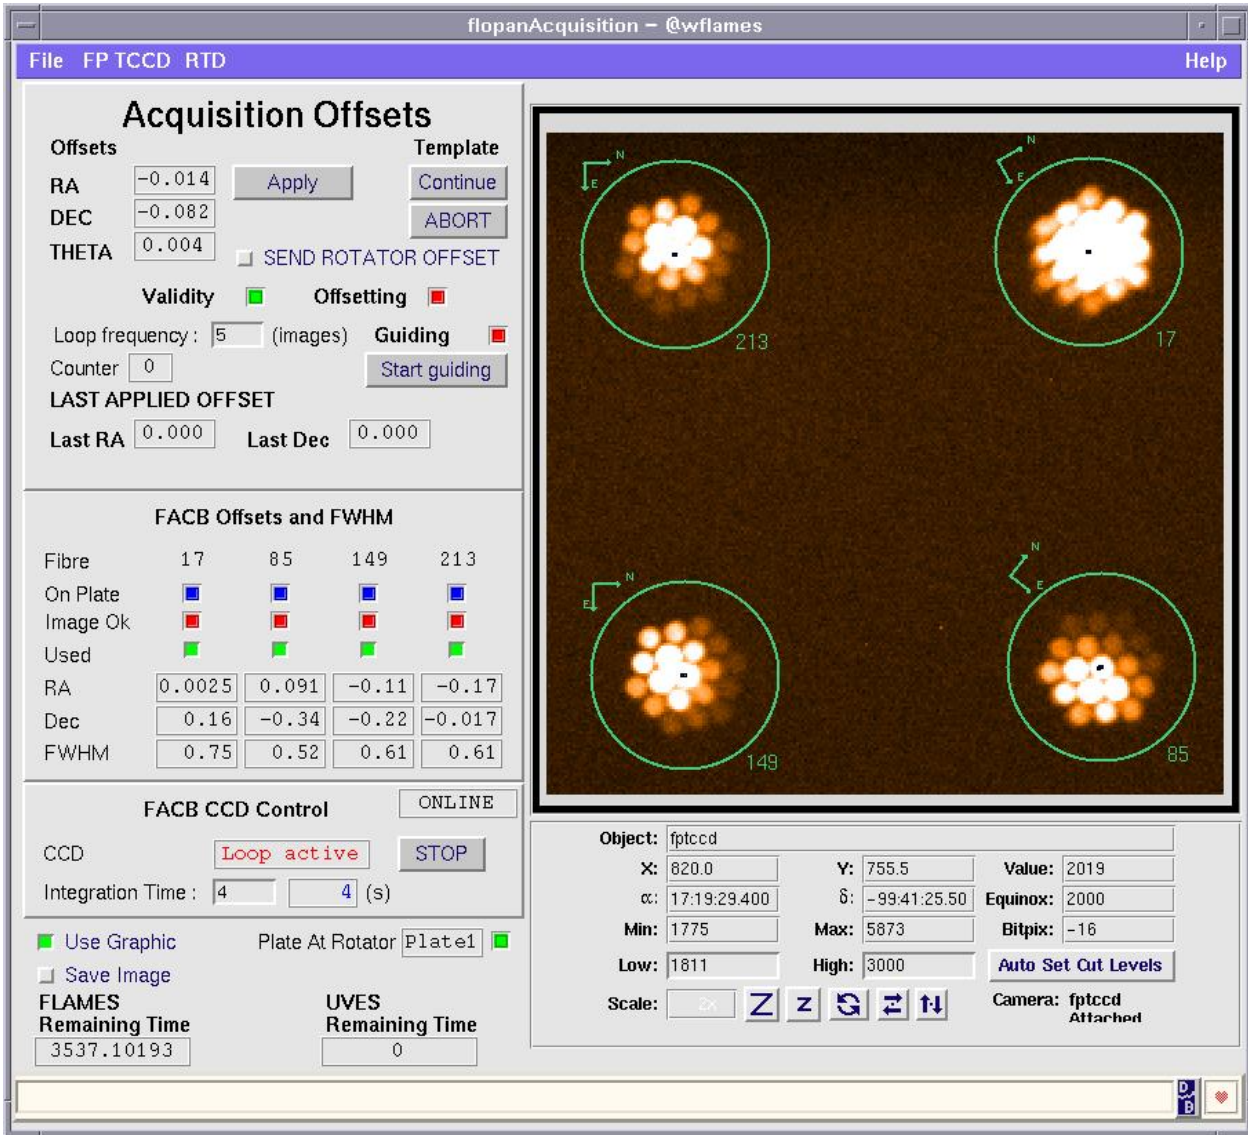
flopanAcquisition – @wflames

File FP TCCD RTD Help

Acquisition Offsets

Offsets Template

RA -0.014 Apply Continue

DEC -0.082 ABORT

THETA 0.004 SEND ROTATOR OFFSET

Validity Offsetting

Loop frequency : 5 (images) Guiding

Counter 0 Start guiding

LAST APPLIED OFFSET

Last RA 0.000 Last Dec 0.000

FACB Offsets and FWHM

| Fibre | 17 | 85 | 149 | 213 |
|---|---|---|---|---|
| On Plate | | | | |
| Image Ok | | | | |
| Used | | | | |
| RA | 0.0025 | 0.091 | -0.11 | -0.17 |
| Dec | 0.16 | -0.34 | -0.22 | -0.017 |
| FWHM | 0.75 | 0.52 | 0.61 | 0.61 |

FACB CCD Control ONLINE

CCD Loop active STOP

Integration Time : 4 4 (s)

Use Graphic Plate At Rotator Plate1

Save Image

FLAMES Remaining Time 3537.10193

UVES Remaining Time 0

N E 213

N E 17

N E 149

N E 85

Object: fptccd

X: 820.0 Y: 755.5 Value: 2019

α: 17:19:29.400 δ: -99:41:25.50 Equinox: 2000

Min: 1775 Max: 5873 Bitpix: -16

Low: 1811 High: 3000 Auto Set Cut Levels

Scale: 2x Z z

Camera: fptccd Attached